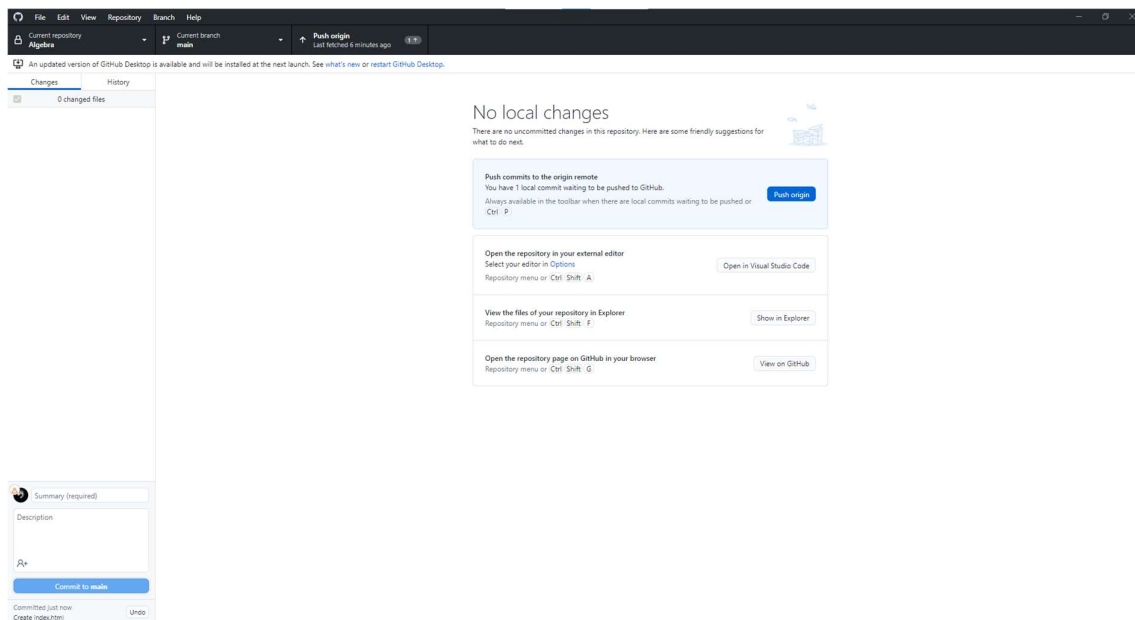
File Edit View Repository Branch Help

Current repository
Algebra

Current branch
main

Push origin
Last fetched 6 minutes ago
1↑

An updated version of GitHub Desktop is available and will be installed at the next launch. See what's new or restart GitHub Desktop.

Changes
History

0 changed files

No local changes

There are no uncommitted changes in this repository. Here are some friendly suggestions for what to do next.

Push commits to the origin remote
You have 1 local commit waiting to be pushed to GitHub.
Always available in the toolbar when there are local commits waiting to be pushed or Ctrl P
Push origin

Open the repository in your external editor
Select your editor in Options
Repository menu or Ctrl Shift A
Open in Visual Studio Code

View the files of your repository in Explorer
Repository menu or Ctrl Shift F
Show in Explorer

Open the repository page on GitHub in your browser
Repository menu or Ctrl Shift G
View on GitHub

Summary (required)
Description

Commit to main

Committed just now
Create index.htm
Undo